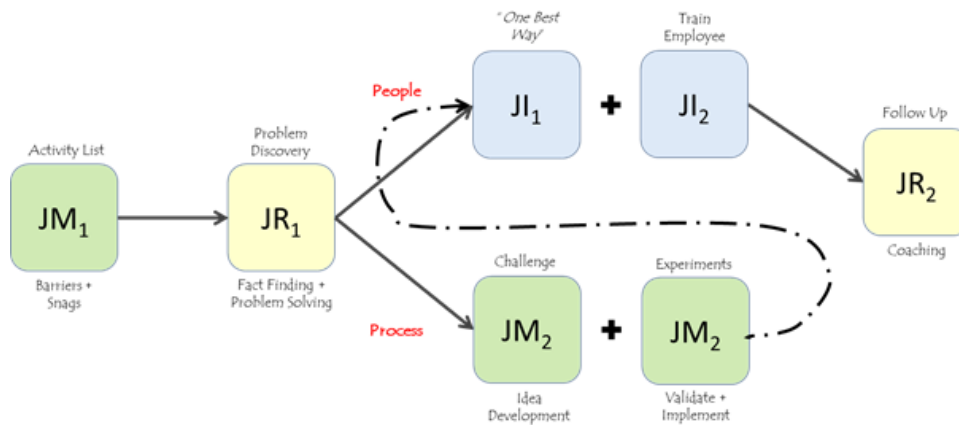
Activity List

$JM_1$

Barriers + Snags

Problem Discovery

$JR_1$

Fact Finding + Problem Solving

People

Process

" One Best Way"

$JI_1$

+

Train Employee

$JI_2$

Follow Up

$JR_2$

Coaching

Challenge

$JM_2$

Idea Development

+

Experiments

$JM_2$

Validate + Implement